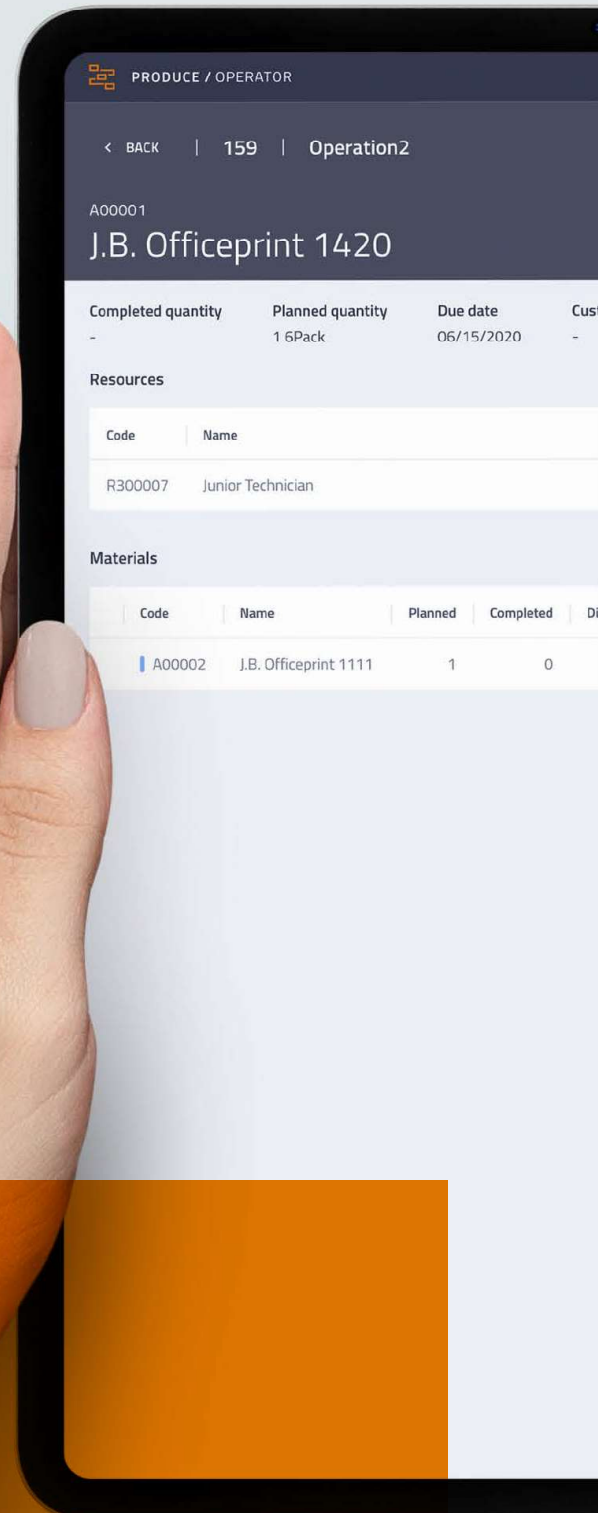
PRODUCE / OPERATOR

< BACK | 159 | Operation2

A00001
J.B. Officeprint 1420

Completed quantity
-

Planned quantity
1 6Pack

Due date
06/15/2020

Cus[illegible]
-

Resources

| Code | Name |
|---|---|
| R300007 | Junior Technician |

Materials

| Code | Name | Planned | Completed | Di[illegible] |
|---|---|---|---|---|
| A00002 | J.B. Officeprint 1111 | 1 | 0 | |